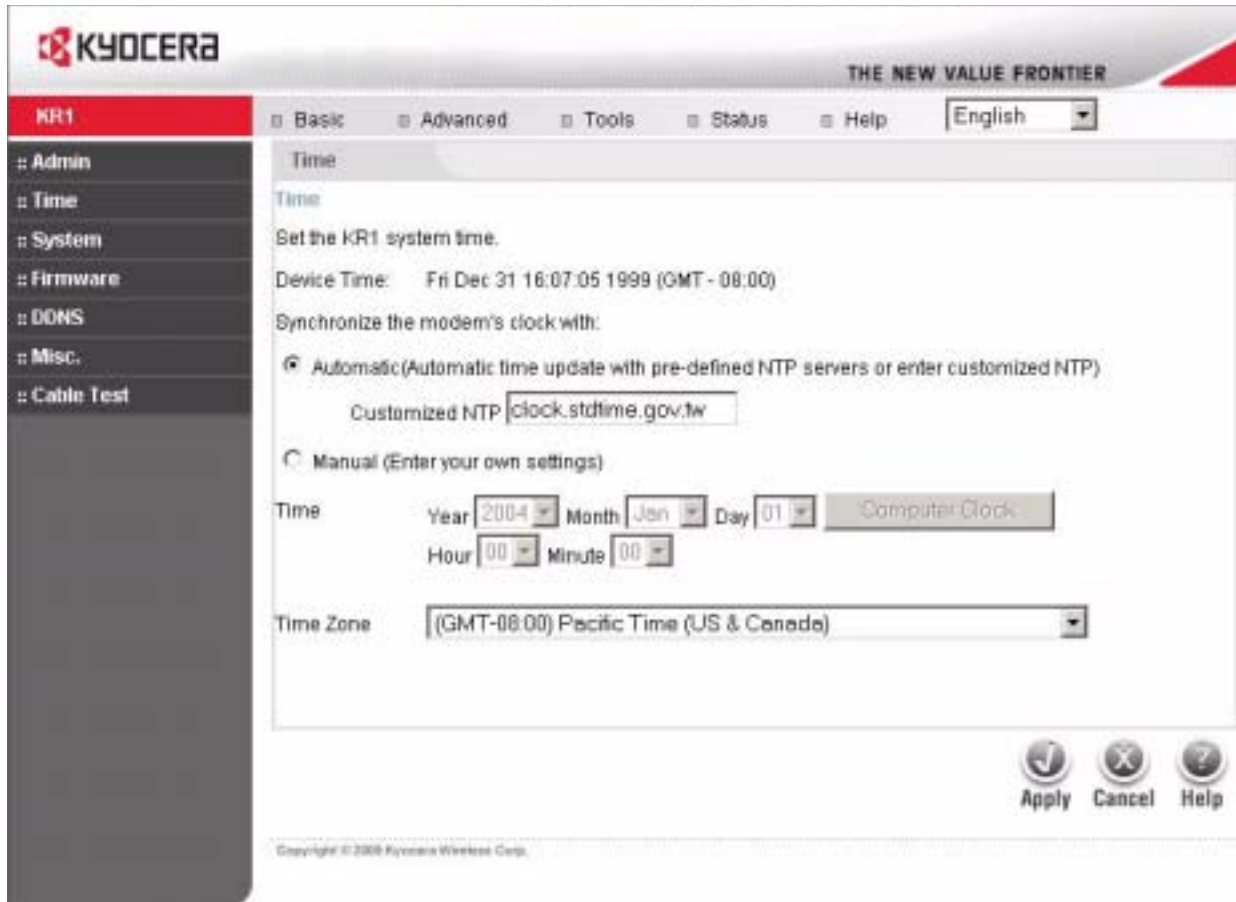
KYOCERA

THE NEW VALUE FRONTIER

KR1

Basic Advanced Tools Status Help English

:: Admin
:: Time
:: System
:: Firmware
:: DDNS
:: Misc.
:: Cable Test

Time

Time

Set the KR1 system time.

Device Time: Fri Dec 31 16:07:05 1999 (GMT - 08:00)

Synchronize the modem's clock with:

Automatic(Automatic time update with pre-defined NTP servers or enter customized NTP)

Customized NTP clock.stdtime.gov.tw

Manual (Enter your own settings)

Time Year 2004 Month Jan Day 01 Computer Clock
Hour 00 Minute 00

Time Zone (GMT-08:00) Pacific Time (US & Canada)

Apply Cancel Help

Copyright © 2005 Kyocera Wireless Corp.